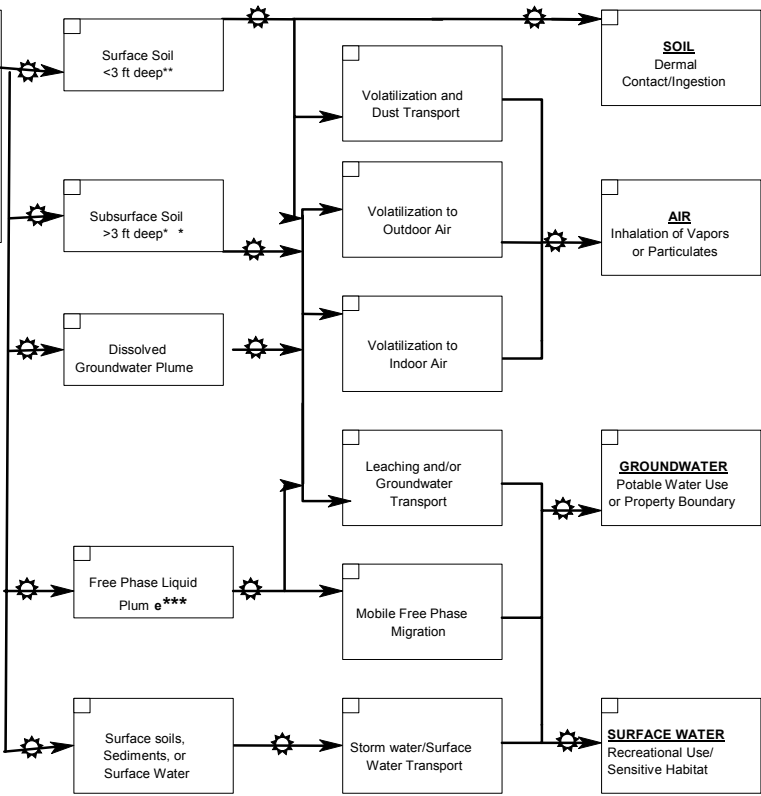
Surface Soil
<3 ft deep**

Subsurface Soil
>3 ft deep* *

Dissolved
Groundwater Plume

Free Phase Liquid
Plum e***

Surface soils,
Sediments, or
Surface Water

Volatilization and
Dust Transport

Volatilization to
Outdoor Air

Volatilization to
Indoor Air

Leaching and/or
Groundwater
Transport

Mobile Free Phase
Migration

Storm water/Surface
Water Transport

SOIL
Dermal
Contact/Ingestion

AIR
Inhalation of Vapors
or Particulates

GROUNDWATER
Potable Water Use
or Property Boundary

SURFACE WATER
Recreational Use/
Sensitive Habitat